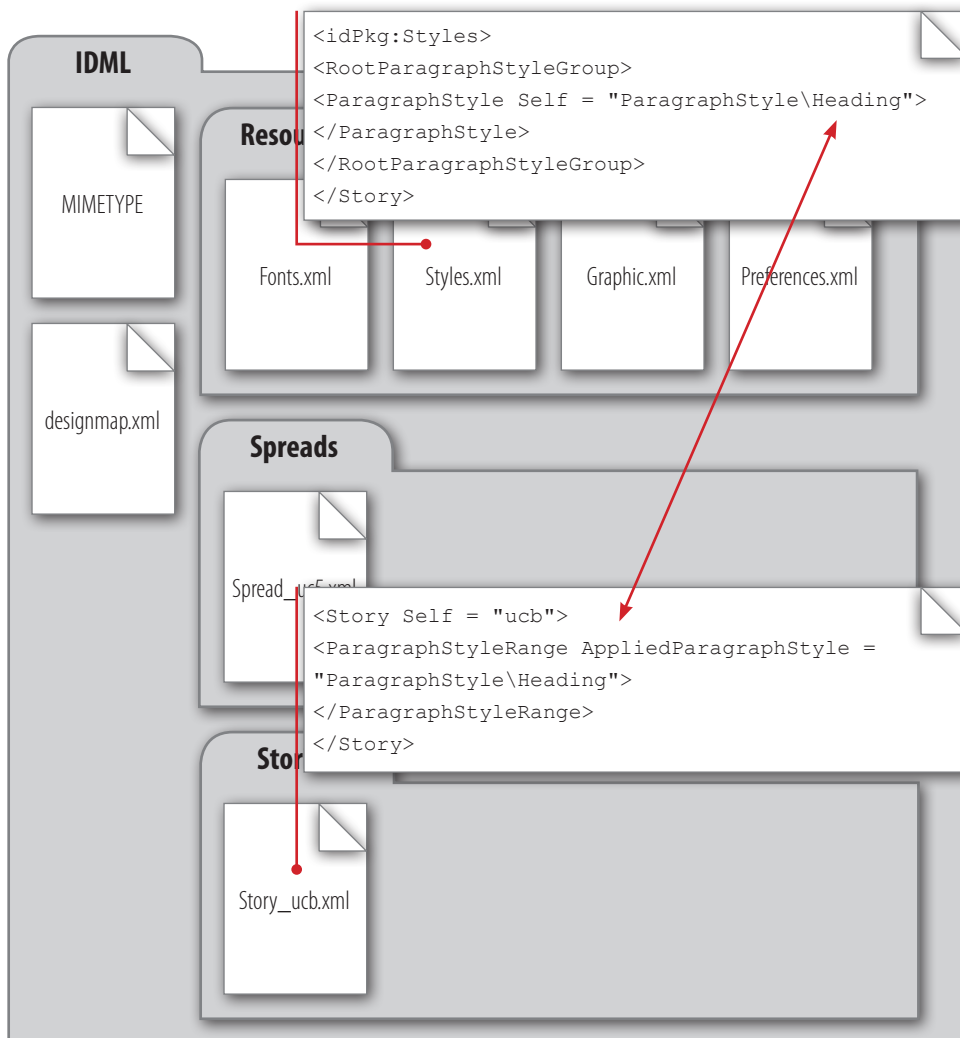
IDML

<idPkg:Styles>
<RootParagraphStyleGroup>
<ParagraphStyle Self = "ParagraphStyle\Heading">
</ParagraphStyle>
</RootParagraphStyleGroup>
</Story>

MIMETYPE

Resou

Fonts.xml

Styles.xml

Graphic.xml

Preferences.xml

designmap.xml

Spreads

Spread_u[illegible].xml

<Story Self = "ucb">
<ParagraphStyleRange AppliedParagraphStyle =
"ParagraphStyle\Heading">
</ParagraphStyleRange>
</Story>

Stor

Story_ucb.xml